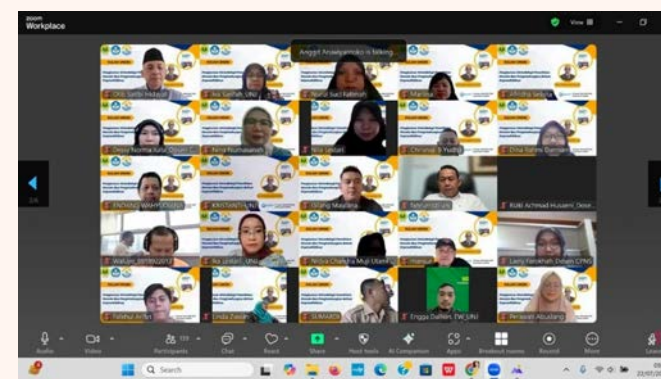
zoom
Workplace

View

Anggit Aryawiranto is talking

Drs. Safei Hidayat
Ika Safitri, UNJ
Nurul Suci Rahmah
Marlina
Afrida Sekya

Desy Norma Kusti Dosen C
Nina Nurhasanah
Nila Lestari
Christina D. Yudhi
Dina Ratna Darmadi

ENDANG WAHYUNINGSIH
KRISTIANTINI, M.
Gilang Maulana
Tabungan
Rizki Achmad Husaeni, Dose...

Wahyu 18918022012
Ika Lestari, UNJ
Nova Chandra Muji Utami
Hakum
Lany Fatmah Dosen CPNS

Febrian Arifin
Linda Zesika
SUMARDI
Erngga Darleni, FW UNJ
Persepsi Abdullah

2/4

Audio
Video
Participants
Chat
React
Share
Host tools
AI Companion
Apps
Breakout rooms
Record
More
Leave

Q Search